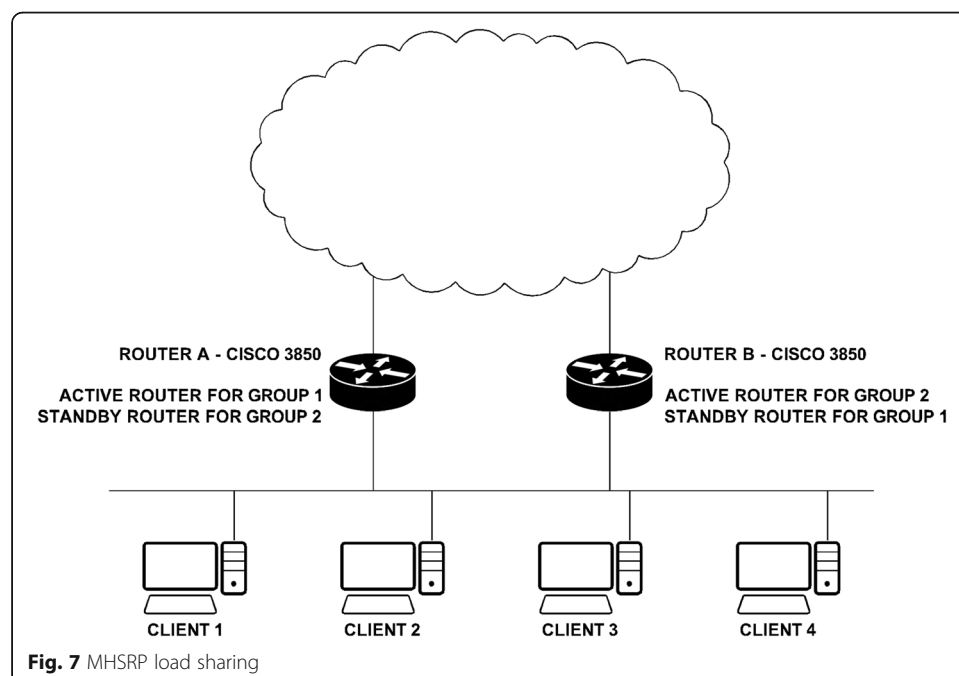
ROUTER A - CISCO 3850

ACTIVE ROUTER FOR GROUP 1
STANDBY ROUTER FOR GROUP 2

ROUTER B - CISCO 3850

ACTIVE ROUTER FOR GROUP 2
STANDBY ROUTER FOR GROUP 1

CLIENT 1

CLIENT 2

CLIENT 3

CLIENT 4

**Fig. 7** MHSRP load sharing